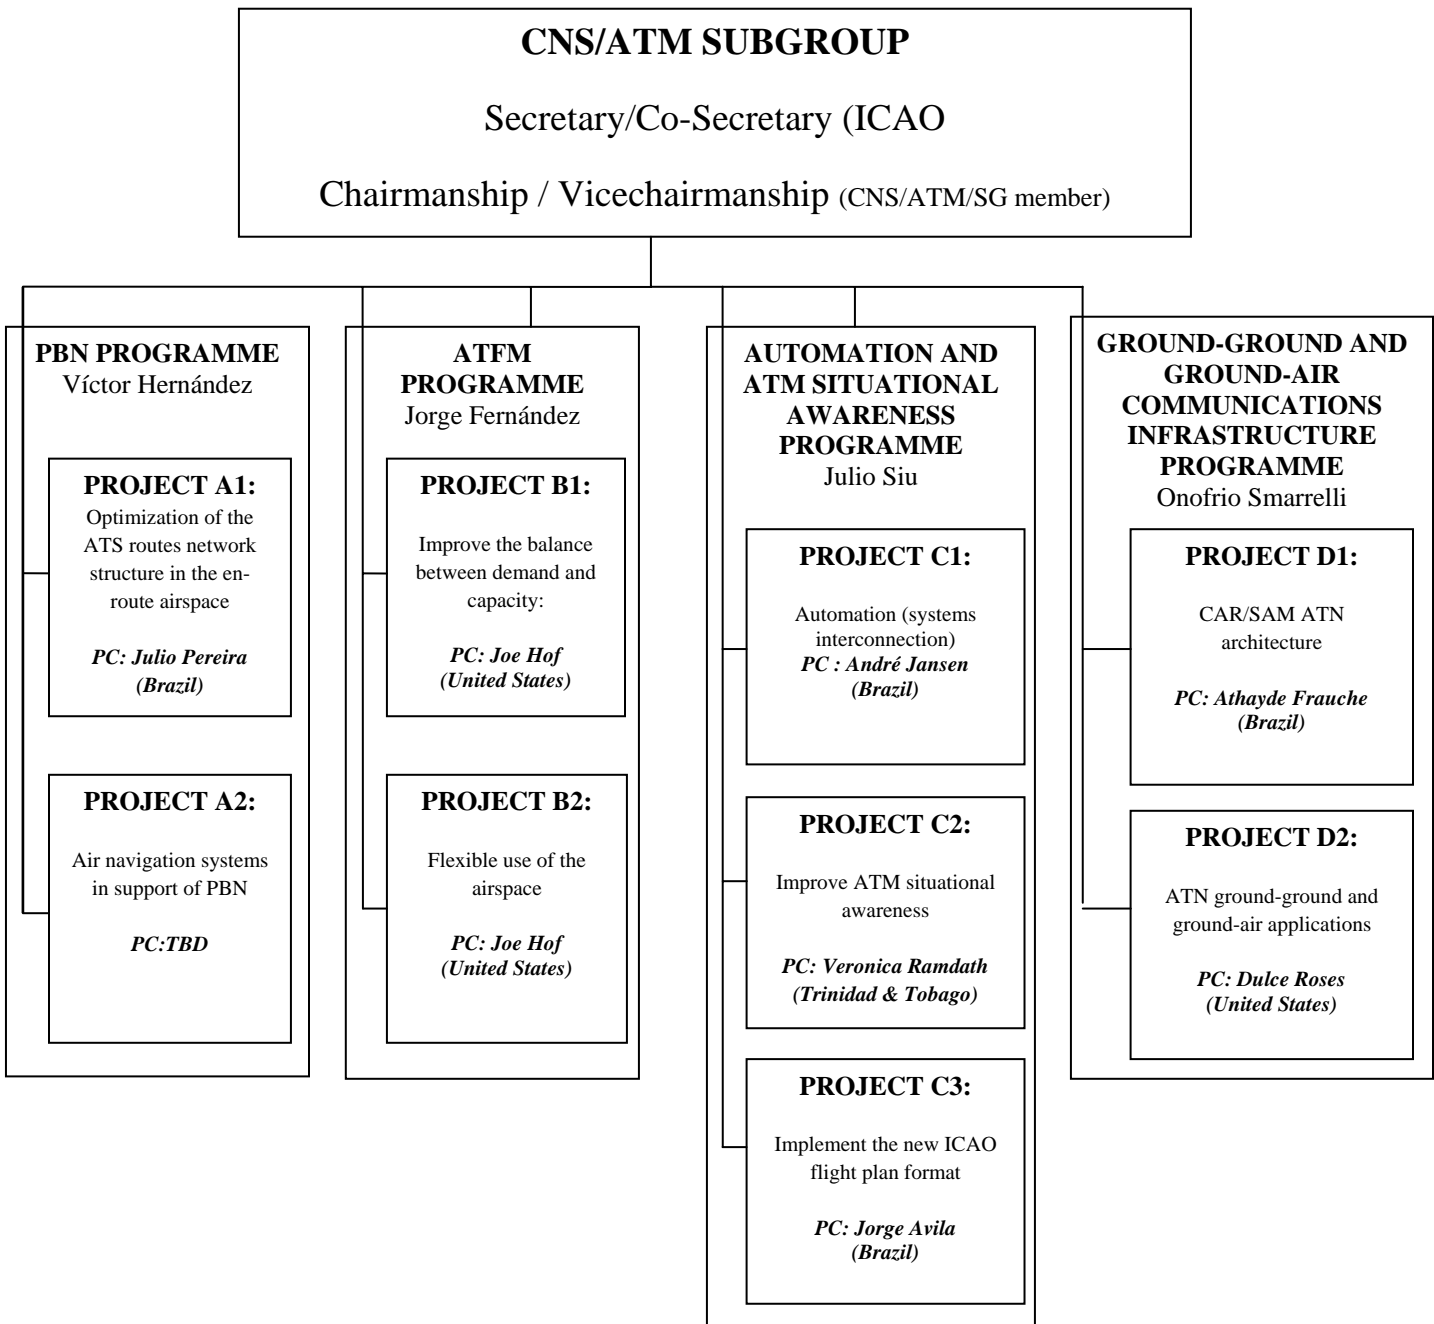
CNS/ATM SUBGROUP

Secretary/Co-Secretary (ICAO

Chairmanship / Vicechairmanship (CNS/ATM/SG member)

PBN PROGRAMME
Víctor Hernández

PROJECT A1:
Optimization of the ATS routes network structure in the en-route airspace

PC: Julio Pereira (Brazil)

PROJECT A2:
Air navigation systems in support of PBN

PC:TBD

ATFM PROGRAMME
Jorge Fernández

PROJECT B1:
Improve the balance between demand and capacity:

PC: Joe Hof (United States)

PROJECT B2:
Flexible use of the airspace

PC: Joe Hof (United States)

AUTOMATION AND ATM SITUATIONAL AWARENESS PROGRAMME
Julio Siu

PROJECT C1:
Automation (systems interconnection)
PC : André Jansen (Brazil)

PROJECT C2:
Improve ATM situational awareness

PC: Veronica Ramdath (Trinidad & Tobago)

PROJECT C3:
Implement the new ICAO flight plan format

PC: Jorge Avila (Brazil)

GROUND-GROUND AND GROUND-AIR COMMUNICATIONS INFRASTRUCTURE PROGRAMME
Onofrio Smarrelli

PROJECT D1:
CAR/SAM ATN architecture

PC: Athayde Frauche (Brazil)

PROJECT D2:
ATN ground-ground and ground-air applications

PC: Dulce Roses (United States)